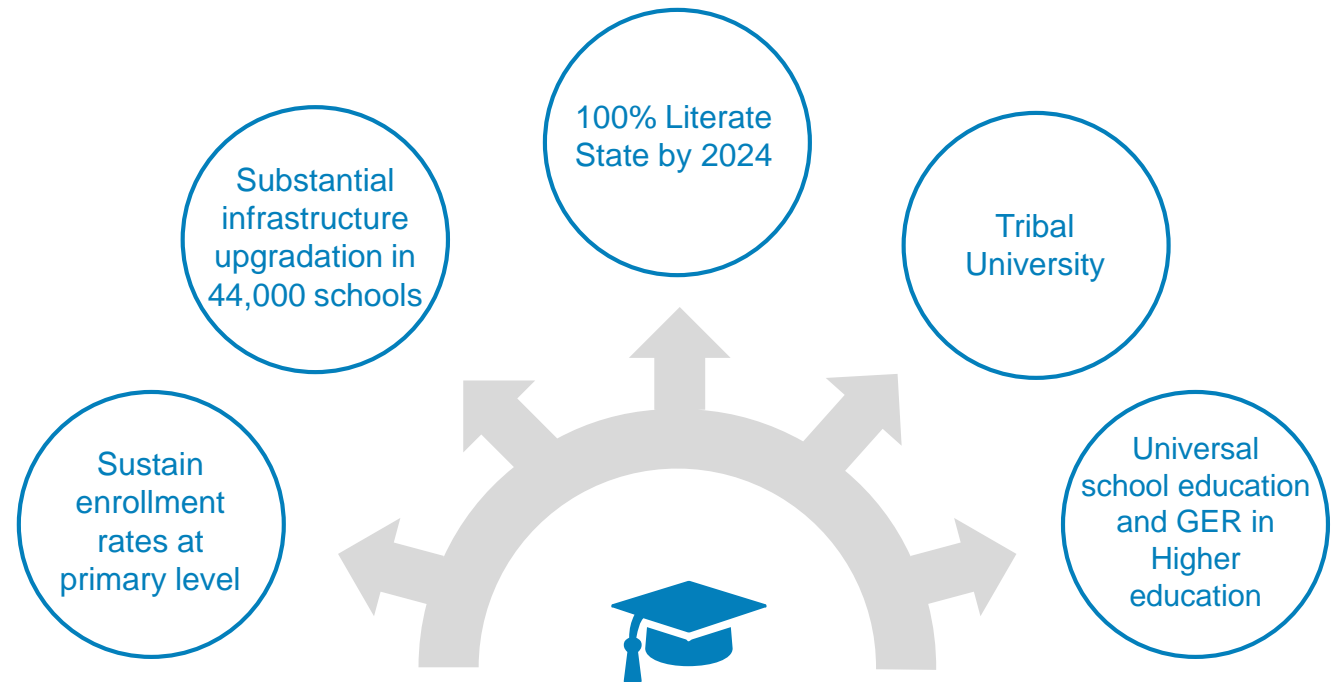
Sustain enrollment rates at primary level

Substantial infrastructure upgradation in 44,000 schools

100% Literate State by 2024

Tribal University

Universal school education and GER in Higher education